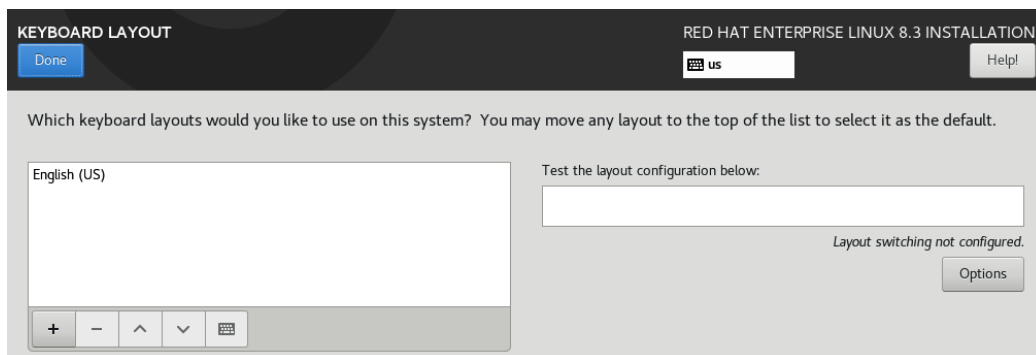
KEYBOARD LAYOUT

Done

RED HAT ENTERPRISE LINUX 8.3 INSTALLATION

us

Help!

Which keyboard layouts would you like to use on this system? You may move any layout to the top of the list to select it as the default.

English (US)

+ − ^ ˅

Test the layout configuration below:

Layout switching not configured.

Options